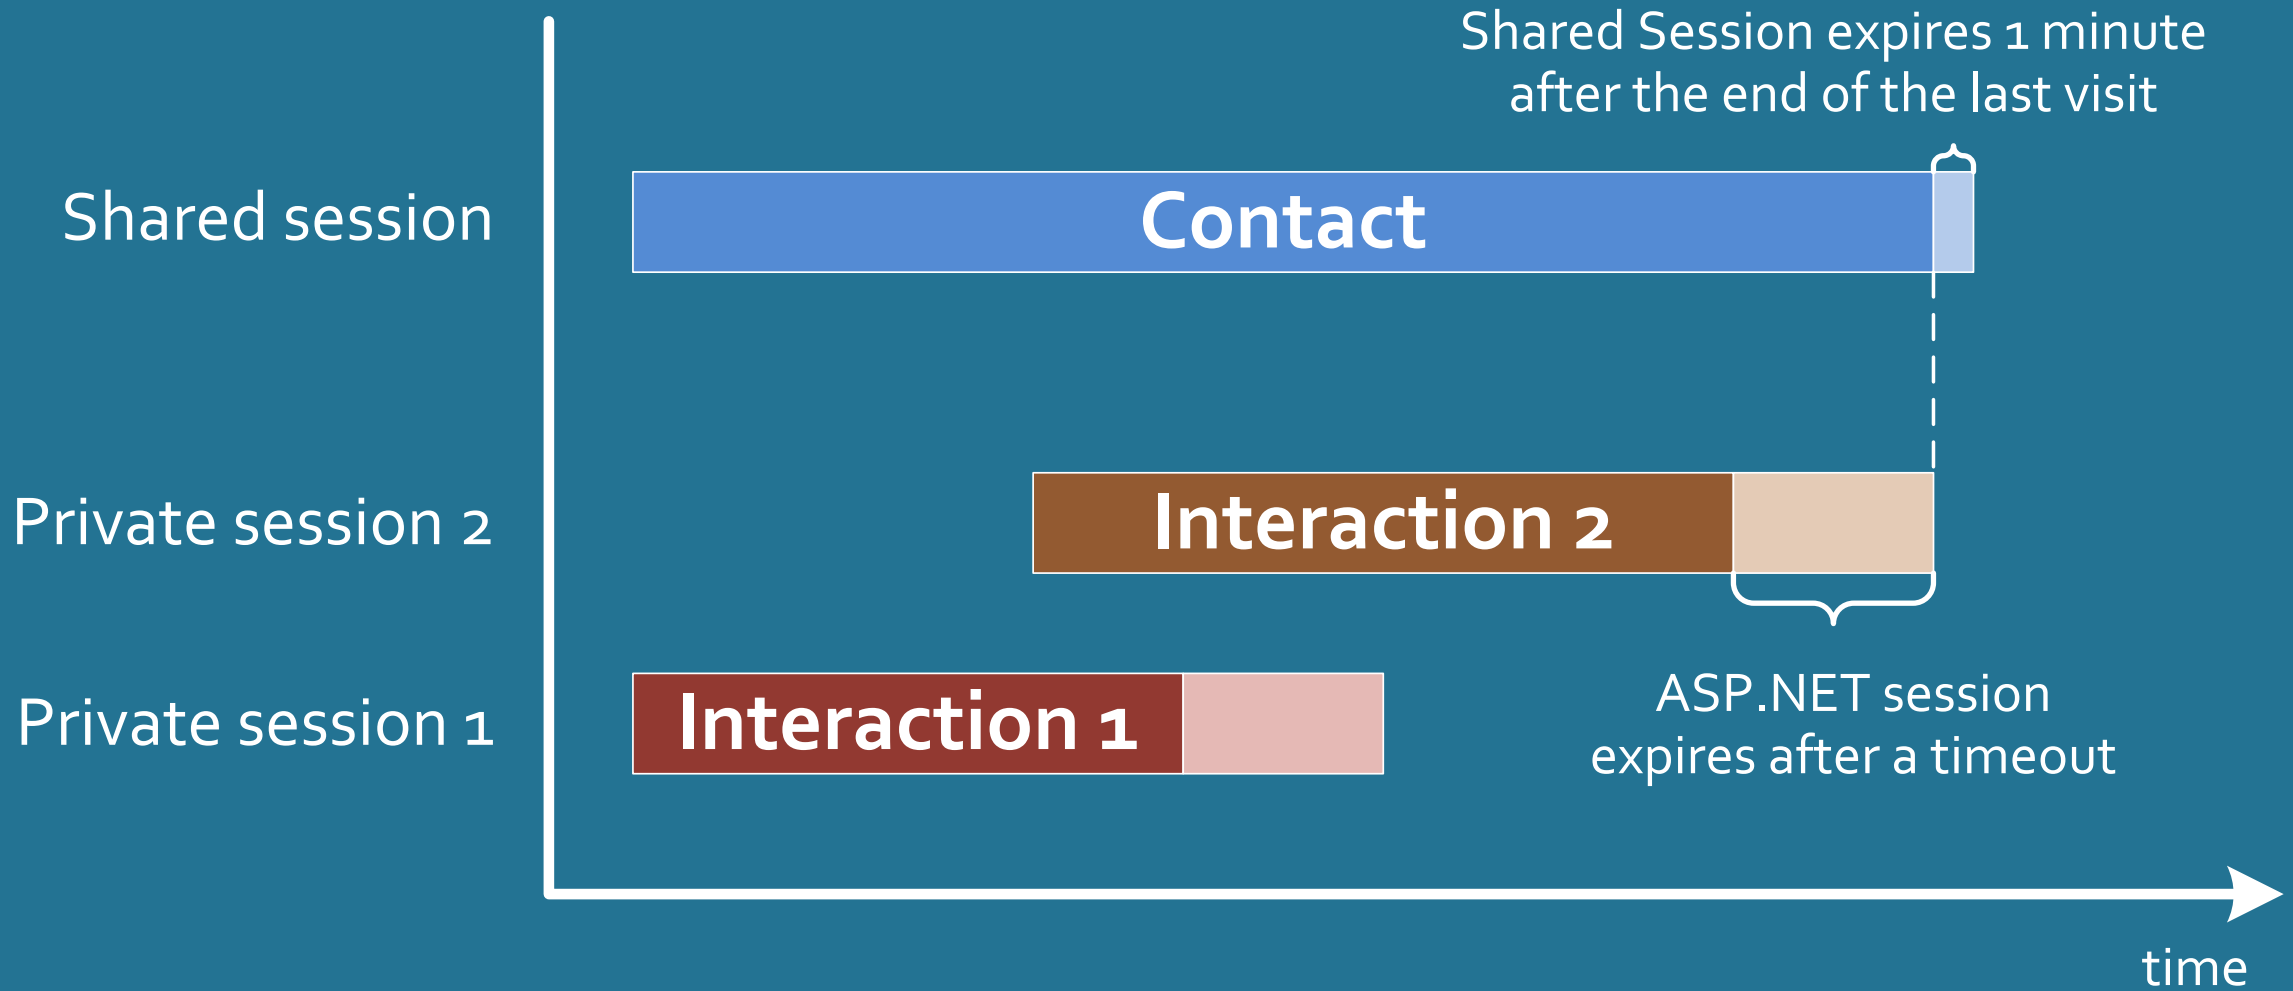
Shared Session expires 1 minute after the end of the last visit

Shared session

Contact

Private session 2

Interaction 2

Private session 1

Interaction 1

ASP.NET session expires after a timeout

time